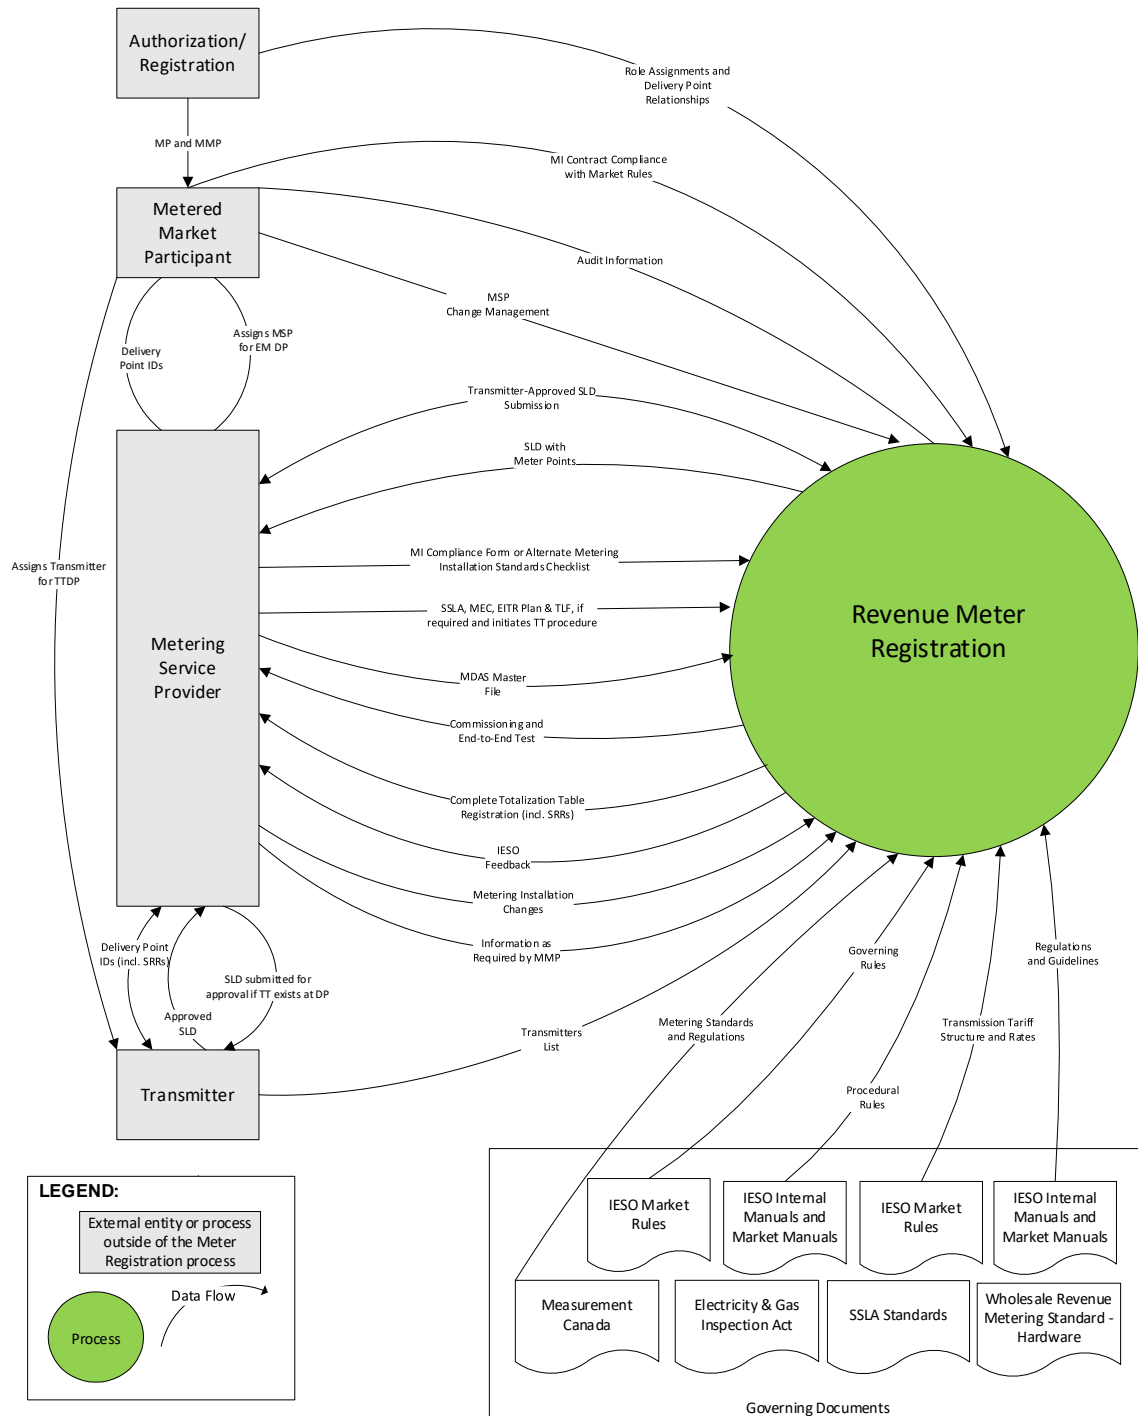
Authorization/ Registration

Role Assignments and Delivery Point Relationships

MP and MMP

MI Contract Compliance with Market Rules

Metered Market Participant

Audit Information

MSP Change Management

Delivery Point IDs

Assigns MSP for EM DP

Transmitter-Approved SLD Submission

SLD with Meter Points

Assigns Transmitter for TTDP

MI Compliance Form or Alternate Metering Installation Standards Checklist

SSLA, MEC, EITR Plan & TLF, if required and initiates TT procedure

Metering Service Provider

Revenue Meter Registration

MDAS Master File

Commissioning and End-to-End Test

Complete Totalization Table Registration (incl. SRRs)

IESO Feedback

Metering Installation Changes

Information as Required by MMP

Delivery Point IDs (incl. SRRs)

SLD submitted for approval if TT exists at DP

Approved SLD

Governing Rules

Regulations and Guidelines

Transmitters List

Metering Standards and Regulations

Transmission Tariff Structure and Rates

Transmitter

Procedural Rules

LEGEND:

External entity or process outside of the Meter Registration process

Data Flow

Process

IESO Market Rules

IESO Internal Manuals and Market Manuals

IESO Market Rules

IESO Internal Manuals and Market Manuals

Measurement Canada

Electricity & Gas Inspection Act

SSLA Standards

Wholesale Revenue Metering Standard - Hardware

Governing Documents